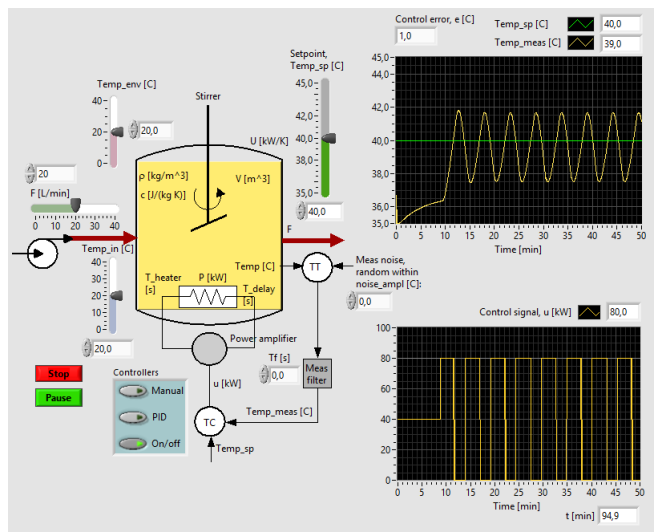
Control error, e [C]
1,0
Temp_sp [C]
40,0
Temp_meas [C]
39,0

Temp_env [C]
40
20
0
-20
20,0

Stirrer

Setpoint, Temp_sp [C]
45,0
42,5
40,0
37,5
35,0
40,0

U [kW/K]

20
F [L/min]
0
10
20
30
40

ρ [kg/m^3]
c [J/(kg K)]
V [m^3]

Temp_in [C]
40
30
20
10
0
20,0

F
Temp [C]
TT
Meas noise, random within noise_ampl [C]:
0,0

T_heater [s]
P [kW]
T_delay [s]

Power amplifier
Tf [s]
0,0
Meas filter
u [kW]
Temp_meas [C]
TC
Temp_sp

Stop
Pause

Controllers
Manual
PID
On/off

45,0
44,0
42,0
40,0
38,0
36,0
35,0
0
5
10
15
20
25
30
35
40
45
50
Time [min]

Control signal, u [kW]
80,0
100
80
60
40
20
0
0
5
10
15
20
25
30
35
40
45
50
Time [min]
t [min]
94,9